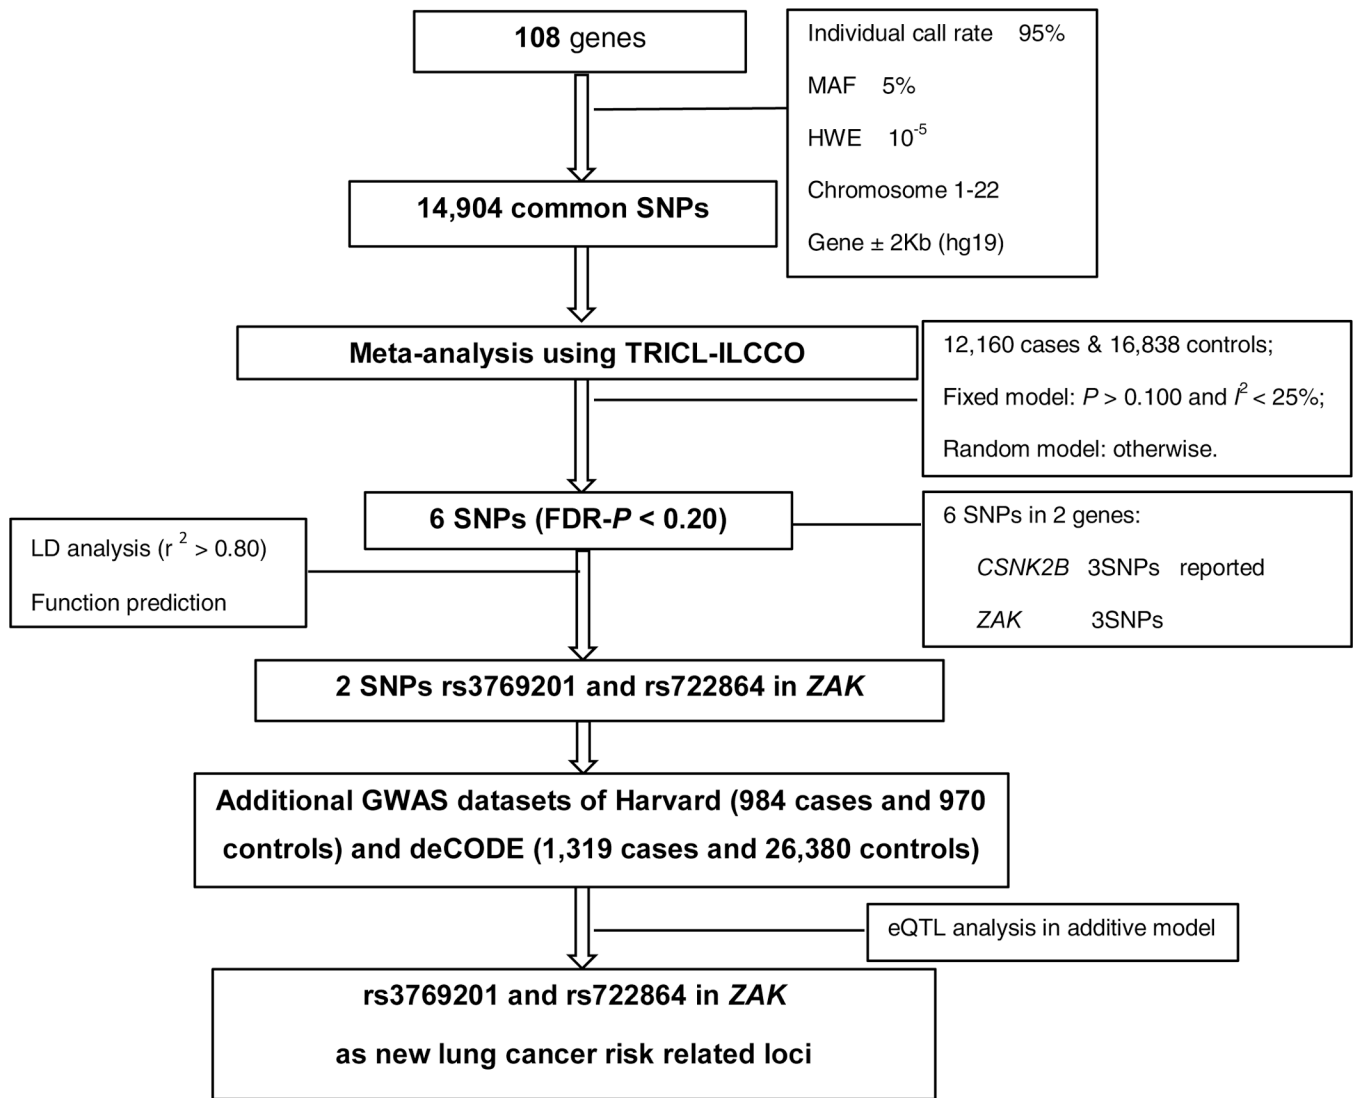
108 genes

Individual call rate 95%

MAF 5%

HWE $10^{-5}$

Chromosome 1-22

Gene ± 2Kb (hg19)

14,904 common SNPs

Meta-analysis using TRICL-ILCCO

12,160 cases & 16,838 controls;

Fixed model: $P$ > 0.100 and $I^2$ < 25%;

Random model: otherwise.

6 SNPs (FDR-$P$ < 0.20)

6 SNPs in 2 genes:

*CSNK2B* 3SNPs reported

*ZAK* 3SNPs

LD analysis ($r^2$ > 0.80)

Function prediction

2 SNPs rs3769201 and rs722864 in *ZAK*

Additional GWAS datasets of Harvard (984 cases and 970 controls) and deCODE (1,319 cases and 26,380 controls)

eQTL analysis in additive model

rs3769201 and rs722864 in *ZAK*

as new lung cancer risk related loci